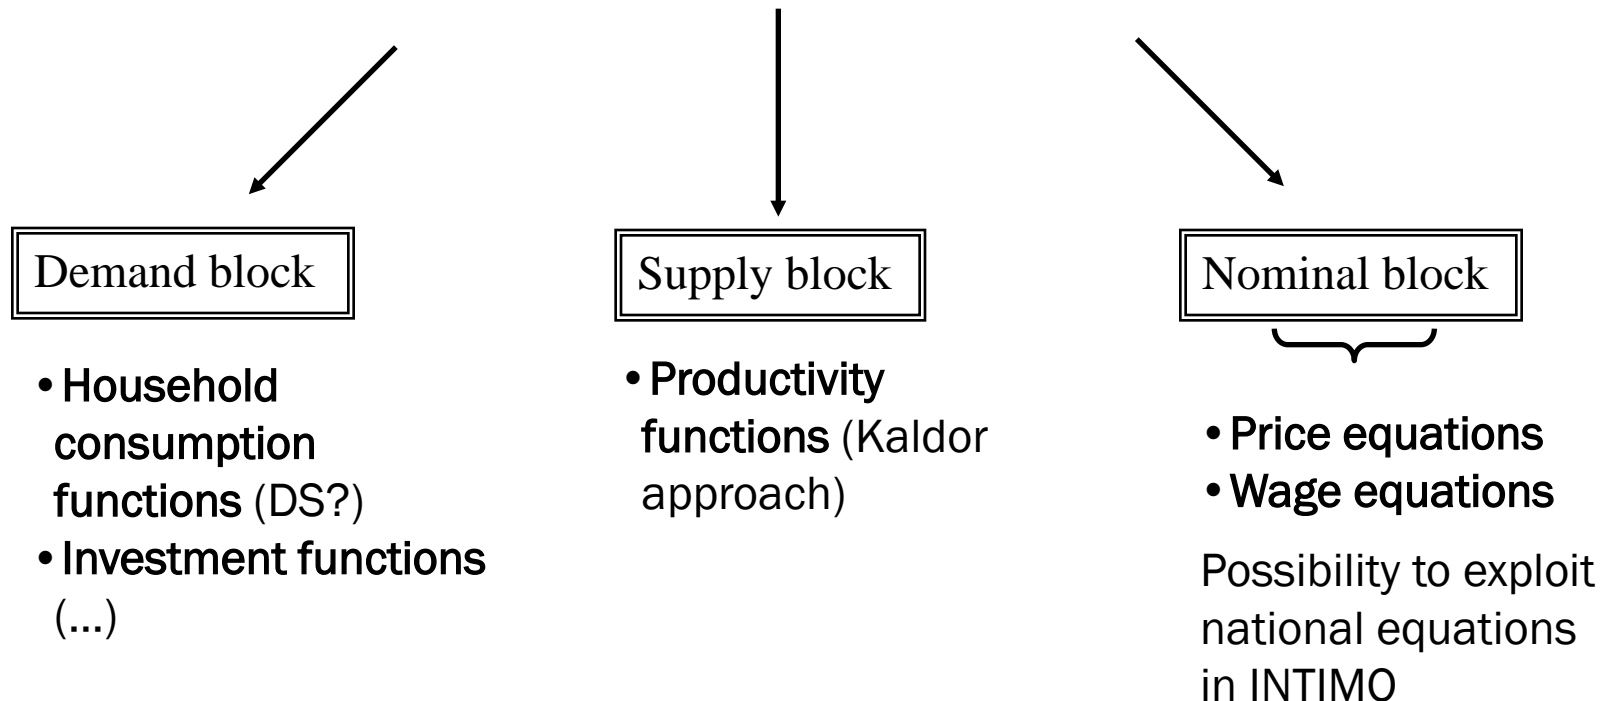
Demand block

- Household consumption functions (DS?)
- Investment functions (…)

Supply block

- Productivity functions (Kaldor approach)

Nominal block

- Price equations
- Wage equations

Possibility to exploit national equations in INTIMO